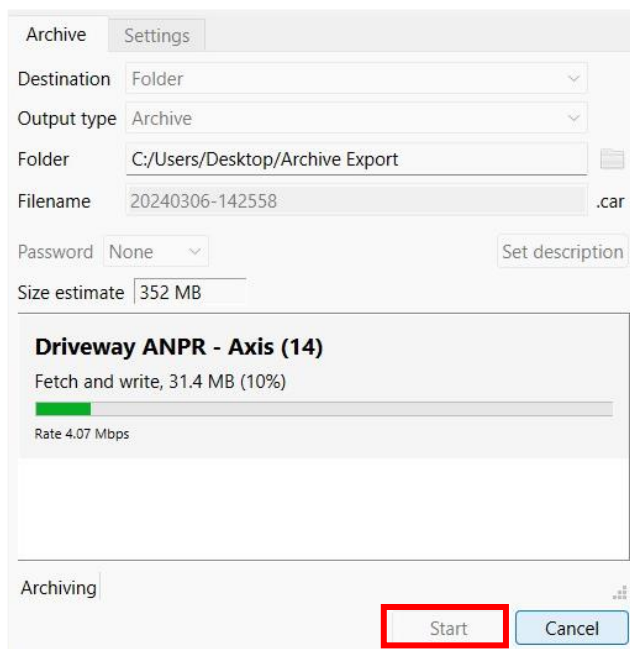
Archive
Settings

Destination Folder
Output type Archive
Folder C:/Users/Desktop/Archive Export
Filename 20240306-142558 .car

Password None
Set description

Size estimate 352 MB

Driveway ANPR - Axis (14)
Fetch and write, 31.4 MB (10%)
Rate 4.07 Mbps

Archiving

Start
Cancel